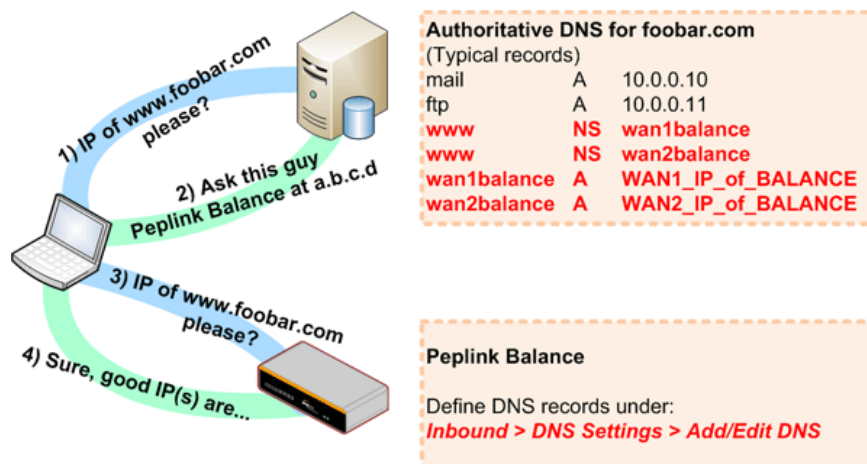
1) IP of www.foobar.com please?

2) Ask this guy Peplink Balance at a.b.c.d

3) IP of www.foobar.com please?

4) Sure, good IP(s) are...

**Authoritative DNS for foobar.com**
(Typical records)

| | | |
|---|---|---|
| mail | A | 10.0.0.10 |
| ftp | A | 10.0.0.11 |
| www | NS | wan1balance |
| www | NS | wan2balance |
| wan1balance | A | WAN1_IP_of_BALANCE |
| wan2balance | A | WAN2_IP_of_BALANCE |

**Peplink Balance**

Define DNS records under:
*Inbound > DNS Settings > Add/Edit DNS*